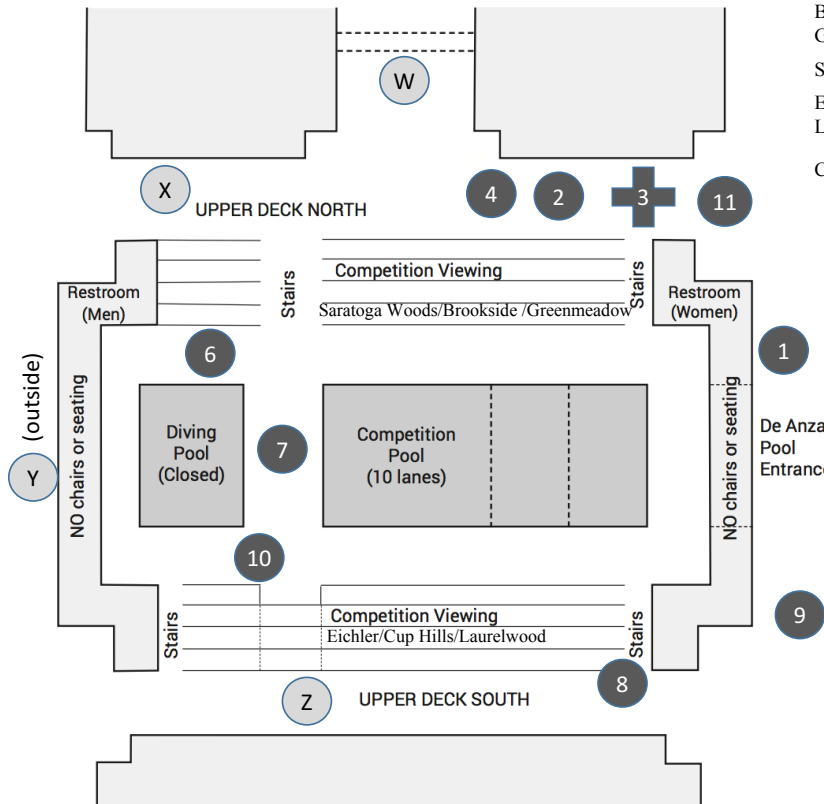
B
C
S
E
L
C

W

X

UPPER DECK NORTH

4

2

3

11

Stairs

Competition Viewing

Saratoga Woods/Brookside /Greenmeadow

Stairs

Restroom (Men)

Restroom (Women)

6

1

(outside)

NO chairs or seating

Diving Pool (Closed)

7

Competition Pool (10 lanes)

NO chairs or seating

De Anza Pool Entrance

Y

10

Stairs

Competition Viewing

Eichler/Cup Hills/Laurelwood

Stairs

9

8

Z

UPPER DECK SOUTH